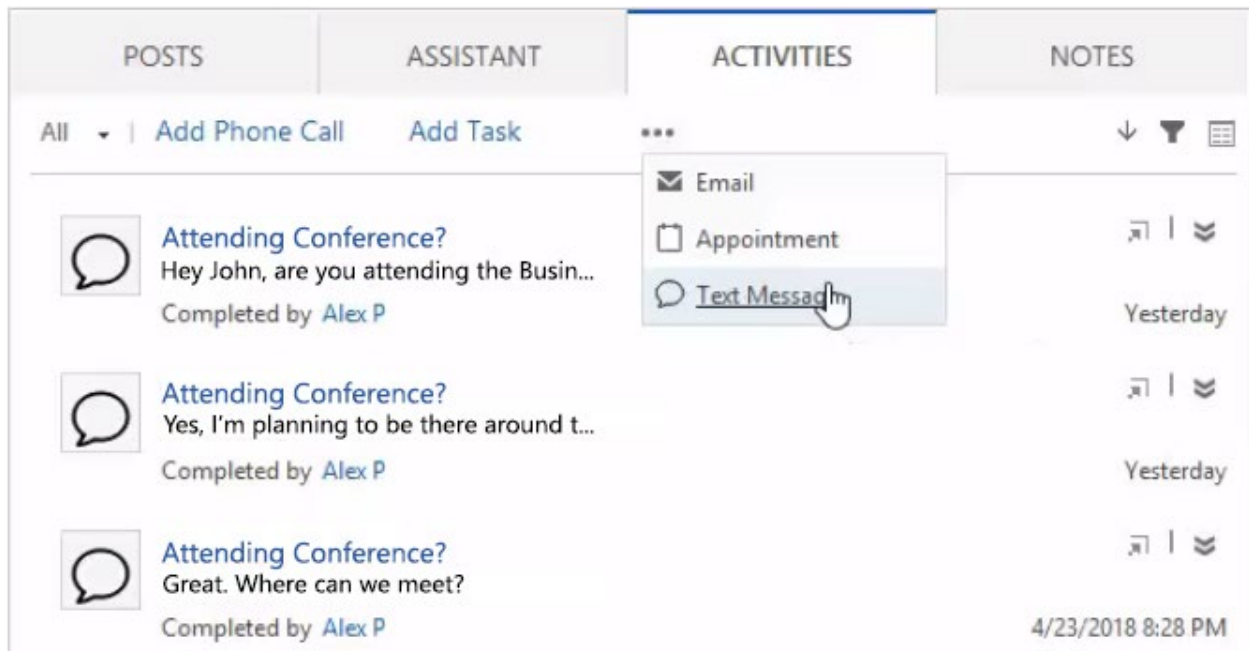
POSTS ASSISTANT ACTIVITIES NOTES

All | Add Phone Call Add Task •••

Email

Appointment

Text Messag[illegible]

Attending Conference?
Hey John, are you attending the Busin...
Completed by Alex P
Yesterday

Attending Conference?
Yes, I'm planning to be there around t...
Completed by Alex P
Yesterday

Attending Conference?
Great. Where can we meet?
Completed by Alex P
4/23/2018 8:28 PM